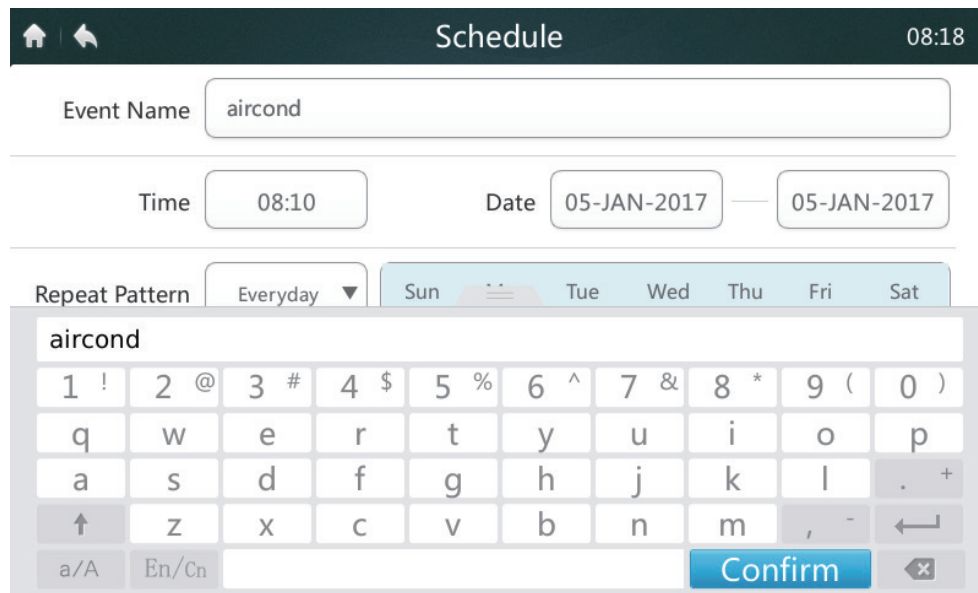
Schedule 08:18

Event Name aircond

Time 08:10 Date 05-JAN-2017 — 05-JAN-2017

Repeat Pattern Everyday ▼ Sun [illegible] Tue Wed Thu Fri Sat

aircond

1 ! 2 @ 3 # 4 $ 5 % 6 ^ 7 & 8 * 9 ( 0 )

q w e r t y u i o p

a s d f g h j k l . +

z x c v b n m , -

a/A En/Cn Confirm